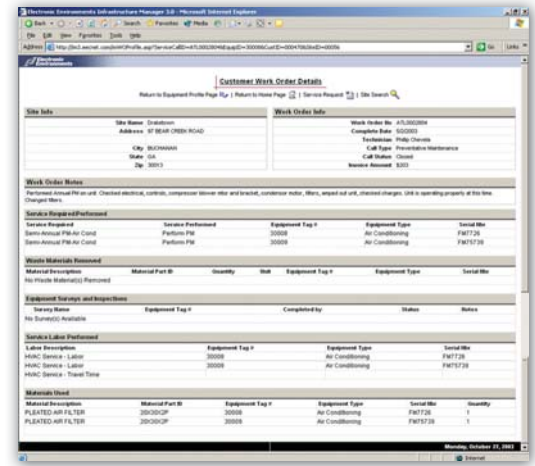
Electronic Environments Infrastructure Manager 3.0 - Microsoft Internet Explorer

Back · Search Favorites Media

File Edit View Favorites Tools Help

Address http://ies3.eecnet.com/eimWOProfile.asp?ServiceCallID=ATL00028046EquipID=30006&CustID=00047&SiteID=00056

Go Links

Electronic Environments

Customer Work Order Details

Return to Equipment Profile Page | Return to Home Page | Service Request | Site Search

| Site Info | |
|---|---|
| Site Name | Drakeloon |
| Address | 97 BEAR CREEK ROAD |
| City | BUCHANAN |
| State | GA |
| Zip | 30113 |

| Work Order Info | |
|---|---|
| Work Order No | ATL0002804 |
| Complete Date | 5/2/2003 |
| Technician | Philip Cheveia |
| Call Type | Preventative Maintenance |
| Call Status | Closed |
| Invoice Amount | $203 |

Work Order Notes

Performed Annual PM on unit. Checked electrical, controls, compressor blower motor and bracket, condensor motor, filters, wiped out unit, checked charges. Unit is operating properly at this time. Changed filters.

Service Required/Performed

| Service Required | Service Performed | Equipment Tag # | Equipment Type | Serial No |
|---|---|---|---|---|
| Semi-Annual PM-Air Cond | Perform PM | 30008 | Air Conditioning | FM7726 |
| Semi-Annual PM-Air Cond | Perform PM | 30009 | Air Conditioning | FM75739 |

Waste Materials Removed

| Material Description | Material Part ID | Quantity | Unit | Equipment Tag # | Equipment Type | Serial No |
|---|---|---|---|---|---|---|
| No Waste Material(s) Removed | | | | | | |

Equipment Surveys and Inspections

| Survey Name | Equipment Tag # | Completed by | Status | Notes |
|---|---|---|---|---|
| No Survey(s) Available | | | | |

Service Labor Performed

| Labor Description | Equipment Tag # | Equipment Type | Serial No |
|---|---|---|---|
| HVAC Service - Labor | 30008 | Air Conditioning | FM7726 |
| HVAC Service - Labor | 30009 | Air Conditioning | FM75739 |
| HVAC Service - Travel Time | | | |

Materials Used

| Material Description | Material Part ID | Equipment Tag # | Equipment Type | Serial No | Quantity |
|---|---|---|---|---|---|
| PLEATED AIR FILTER | 20X30X2P | 30008 | Air Conditioning | FM7726 | 1 |
| PLEATED AIR FILTER | 20X30X2P | 30009 | Air Conditioning | FM75739 | 1 |

Monday, October 27, 2003

Internet